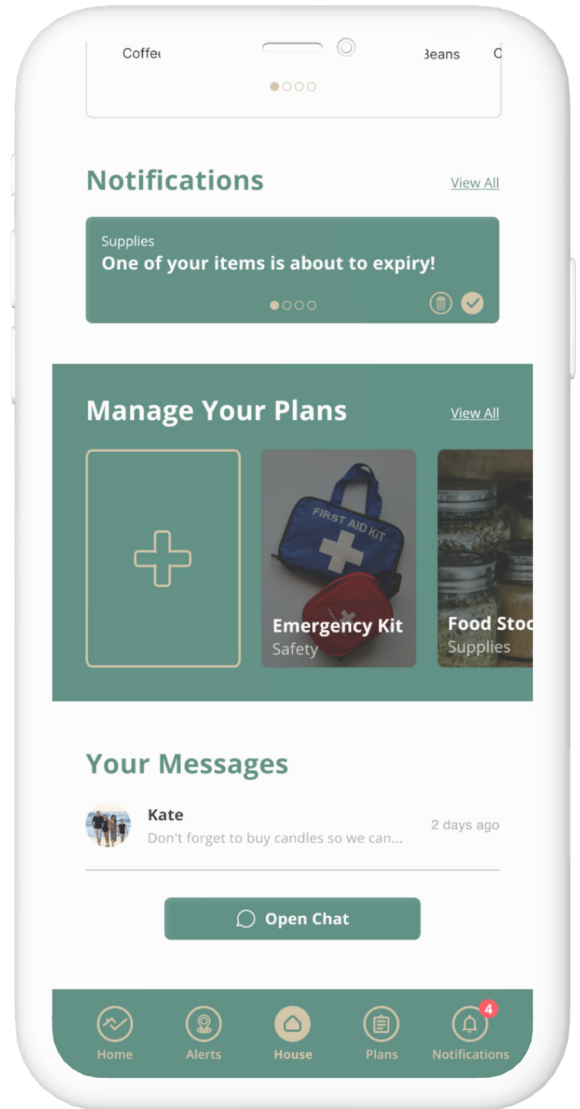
Coffe Beans C

Notifications
View All

Supplies
One of your items is about to expiry!

Manage Your Plans
View All

FIRST AID KIT

Emergency Kit
Safety

Food Stoc
Supplies

Your Messages

Kate
Don't forget to buy candles so we can...
2 days ago

Open Chat

Home
Alerts
House
Plans
4
Notifications